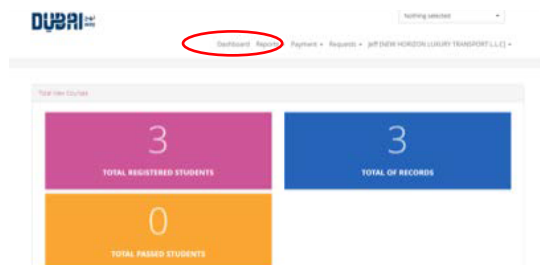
DUBAI

Nothing selected

Dashboard Reports Payment ▾ Requests ▾ Jeff (NEW HORIZON LUXURY TRANSPORT L.L.C) ▾

Total View Courses

3

TOTAL REGISTERED STUDENTS

3

TOTAL OF RECORDS

0

TOTAL PASSED STUDENTS